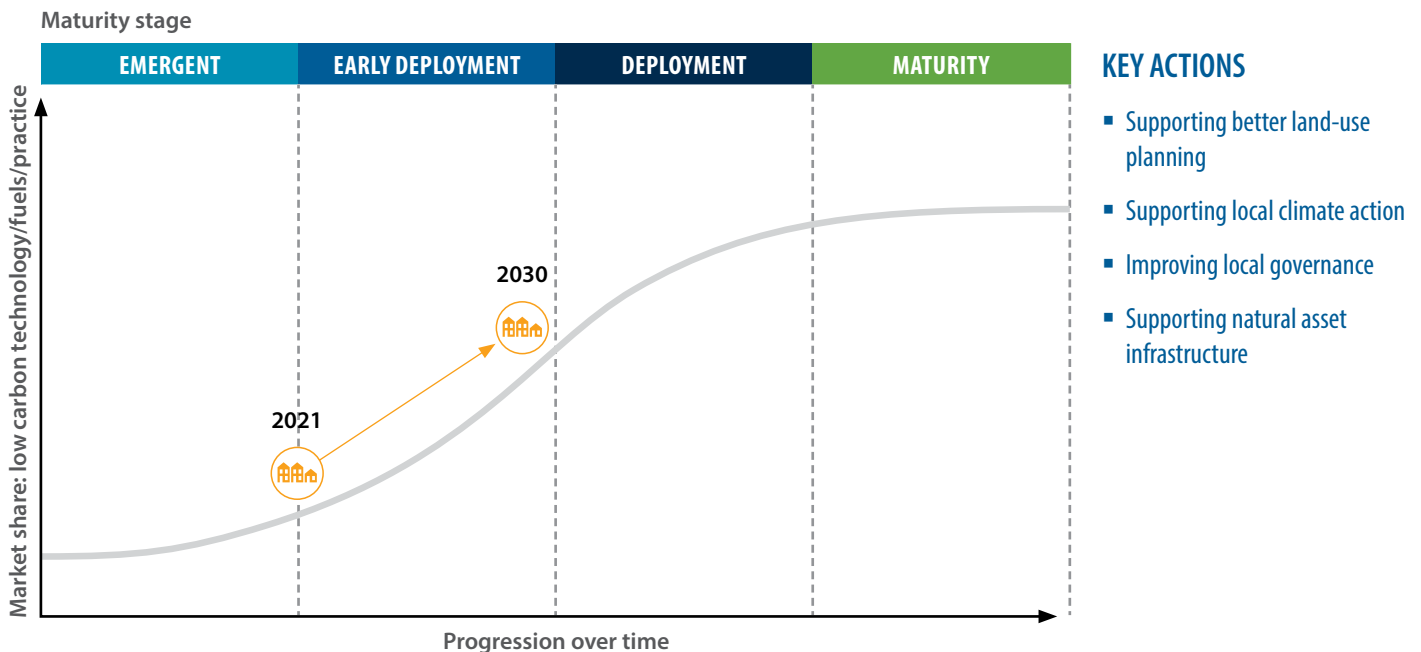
Maturity stage

| EMERGENT | EARLY DEPLOYMENT | DEPLOYMENT | MATURITY |
|---|---|---|---|

Market share: low carbon technology/fuels/practice

2030

2021

Progression over time

KEY ACTIONS

- Supporting better land-use planning
- Supporting local climate action
- Improving local governance
- Supporting natural asset infrastructure